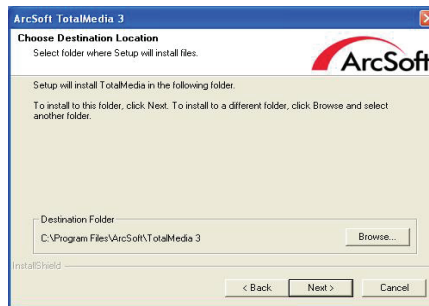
ArcSoft TotalMedia 3

Choose Destination Location
Select folder where Setup will install files.

ArcSoft

Setup will install TotalMedia in the following folder.

To install to this folder, click Next. To install to a different folder, click Browse and select another folder.

Destination Folder
C:\Program Files\ArcSoft\TotalMedia 3

Browse...

InstallShield

< Back
Next >
Cancel